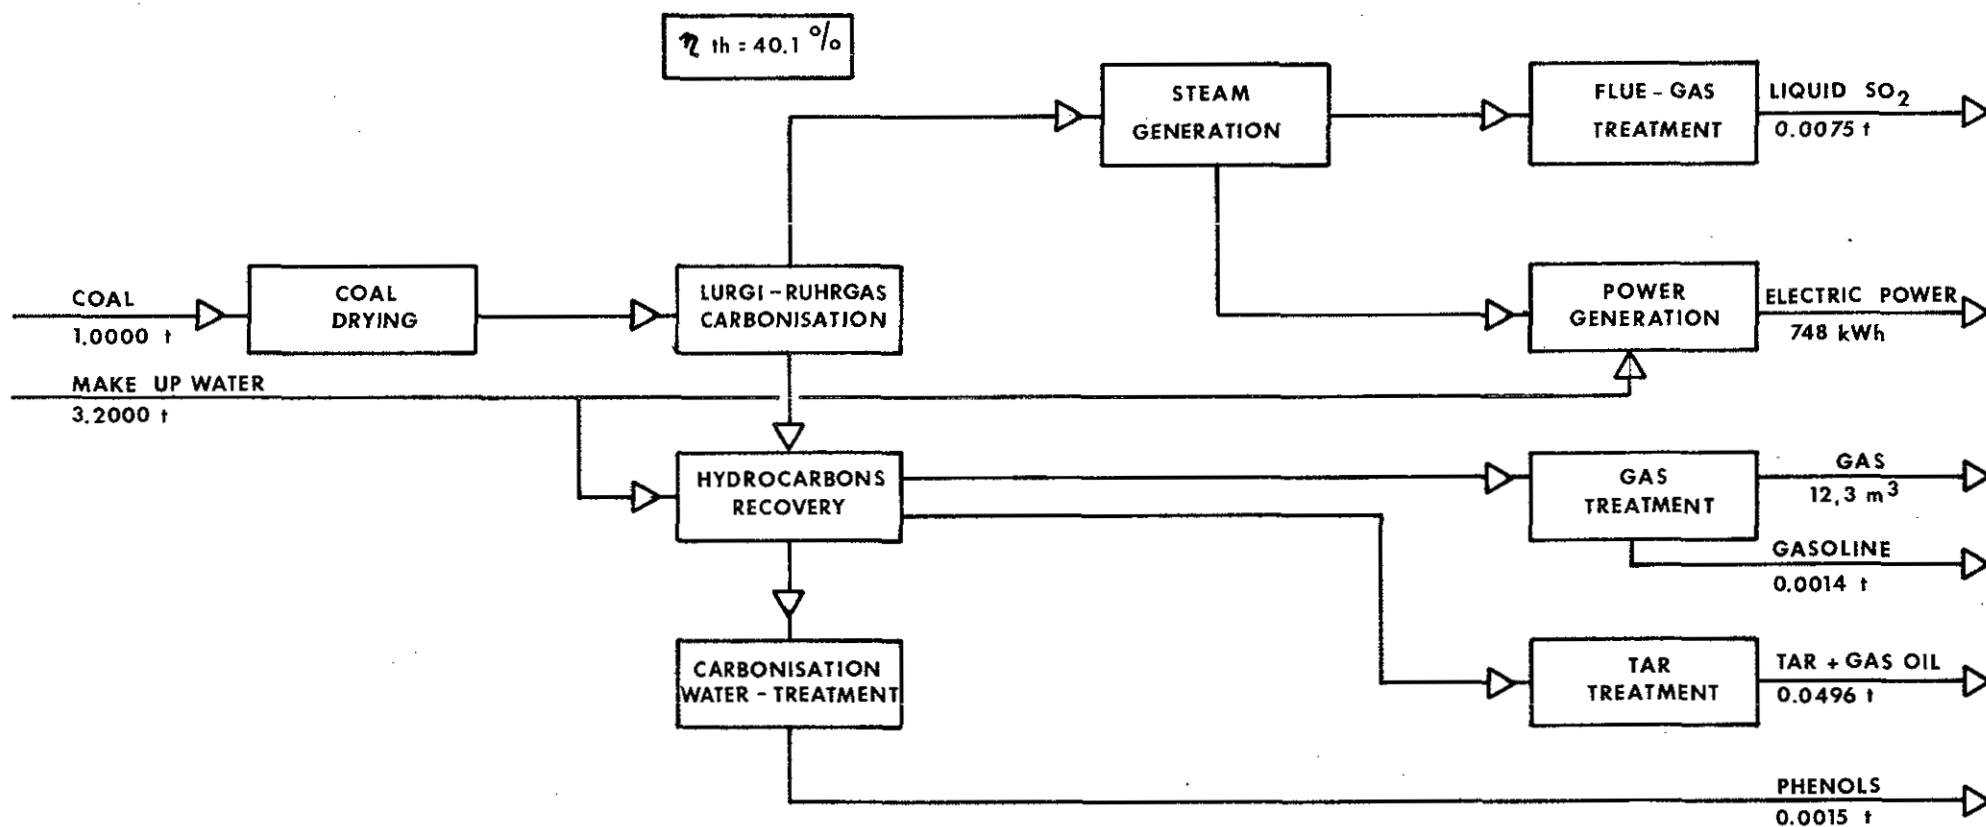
$\eta$ th : 40.1 %

COAL
1.0000 t

MAKE UP WATER
3.2000 t

COAL DRYING

LURGI – RUHRGAS CARBONISATION

STEAM GENERATION

FLUE - GAS TREATMENT

LIQUID $SO_2$
0.0075 t

POWER GENERATION

ELECTRIC POWER
748 kWh

HYDROCARBONS RECOVERY

GAS TREATMENT

GAS
12,3 $m^3$

GASOLINE
0.0014 t

CARBONISATION WATER - TREATMENT

TAR TREATMENT

TAR + GAS OIL
0.0496 t

PHENOLS
0.0015 t